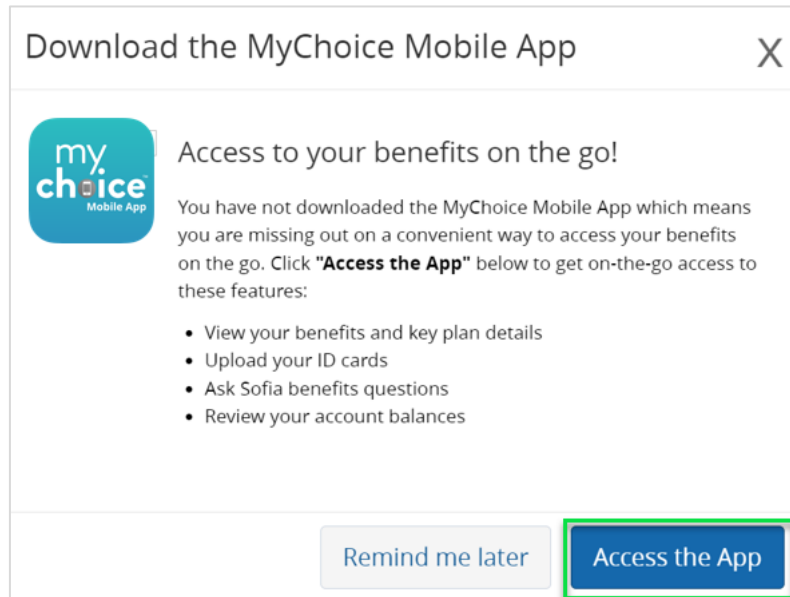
Download the MyChoice Mobile App

X

my
choice
Mobile App

Access to your benefits on the go!

You have not downloaded the MyChoice Mobile App which means you are missing out on a convenient way to access your benefits on the go. Click **"Access the App"** below to get on-the-go access to these features:

- View your benefits and key plan details
- Upload your ID cards
- Ask Sofia benefits questions
- Review your account balances

Remind me later

Access the App